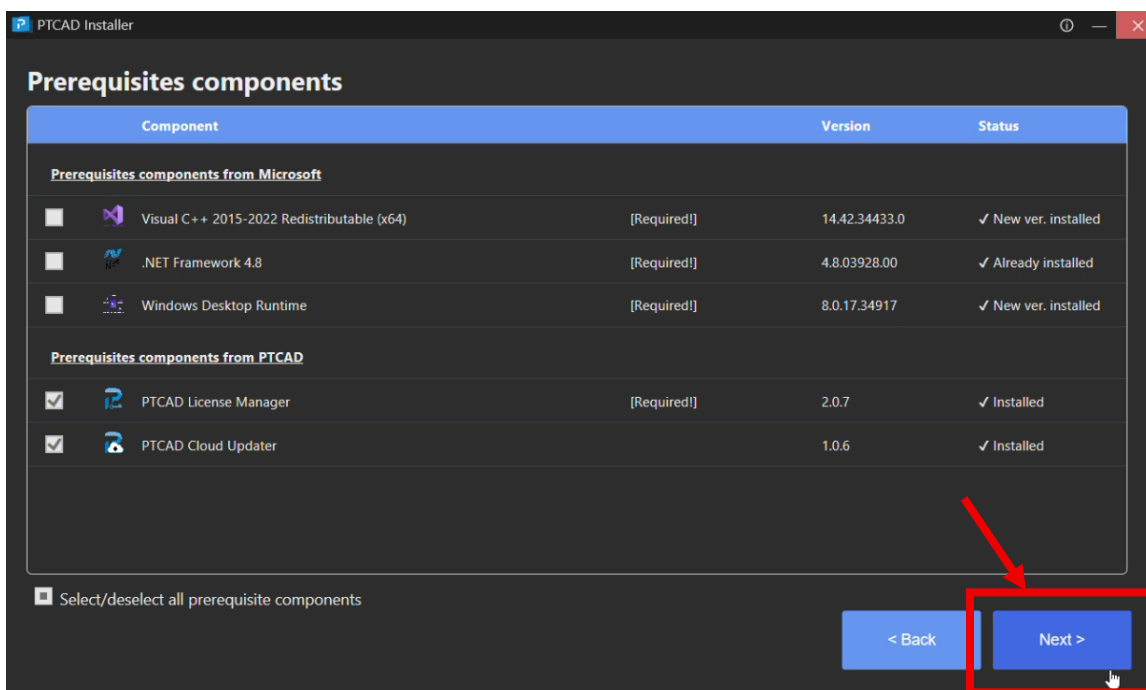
PTCAD Installer

Prerequisites components

| Component | | Version | Status |
|---|---|---|---|
| **Prerequisites components from Microsoft** | | | |
| Visual C++ 2015-2022 Redistributable (x64) | [Required!] | 14.42.34433.0 | ✓ New ver. installed |
| .NET Framework 4.8 | [Required!] | 4.8.03928.00 | ✓ Already installed |
| Windows Desktop Runtime | [Required!] | 8.0.17.34917 | ✓ New ver. installed |
| **Prerequisites components from PTCAD** | | | |
| PTCAD License Manager | [Required!] | 2.0.7 | ✓ Installed |
| PTCAD Cloud Updater | | 1.0.6 | ✓ Installed |

Select/deselect all prerequisite components

< Back

Next >